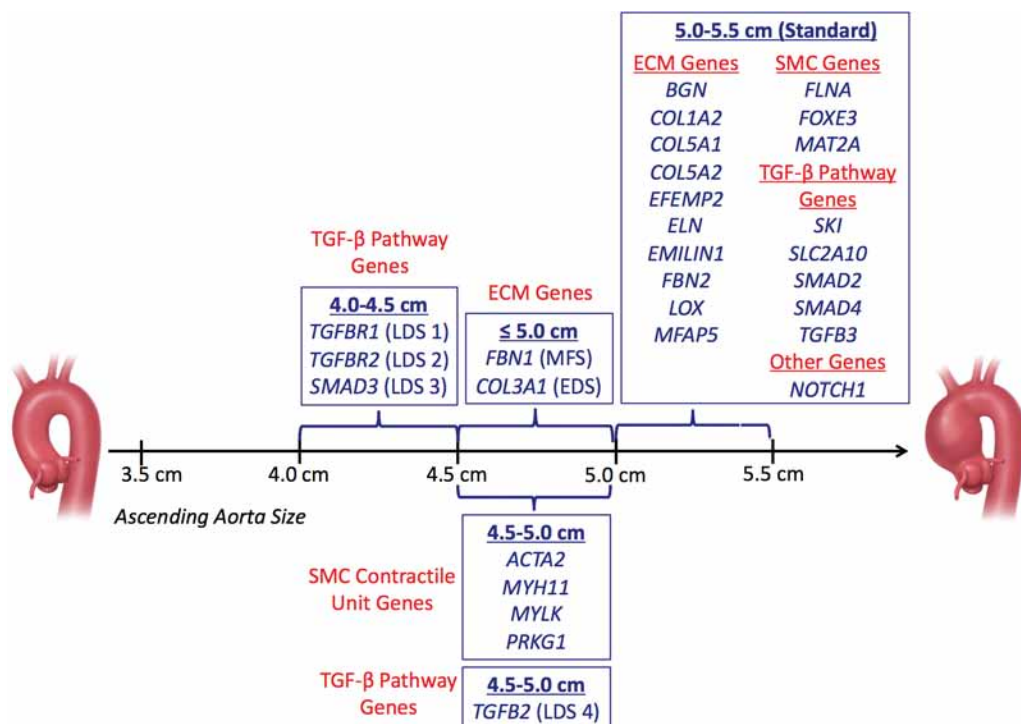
5.0-5.5 cm (Standard)

ECM Genes
BGN
COL1A2
COL5A1
COL5A2
EFEMP2
ELN
EMILIN1
FBN2
LOX
MFAP5

SMC Genes
FLNA
FOXE3
MAT2A
TGF-β Pathway Genes
SKI
SLC2A10
SMAD2
SMAD4
TGFB3
Other Genes
NOTCH1

TGF-β Pathway Genes

4.0-4.5 cm
TGFBR1 (LDS 1)
TGFBR2 (LDS 2)
SMAD3 (LDS 3)

ECM Genes

≤ 5.0 cm
FBN1 (MFS)
COL3A1 (EDS)

3.5 cm
4.0 cm
4.5 cm
5.0 cm
5.5 cm

Ascending Aorta Size

SMC Contractile Unit Genes

4.5-5.0 cm
ACTA2
MYH11
MYLK
PRKG1

TGF-β Pathway Genes

4.5-5.0 cm
TGFB2 (LDS 4)